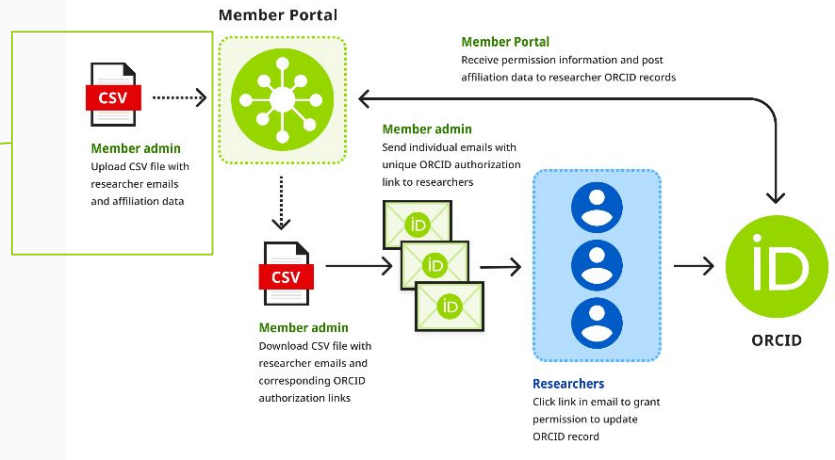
Member Portal

CSV

Member admin
Upload CSV file with researcher emails and affiliation data

Member Portal
Receive permission information and post affiliation data to researcher ORCID records

Member admin
Send individual emails with unique ORCID authorization link to researchers

iD

iD

iD

CSV

Member admin
Download CSV file with researcher emails and corresponding ORCID authorization links

Researchers
Click link in email to grant permission to update ORCID record

iD

ORCID